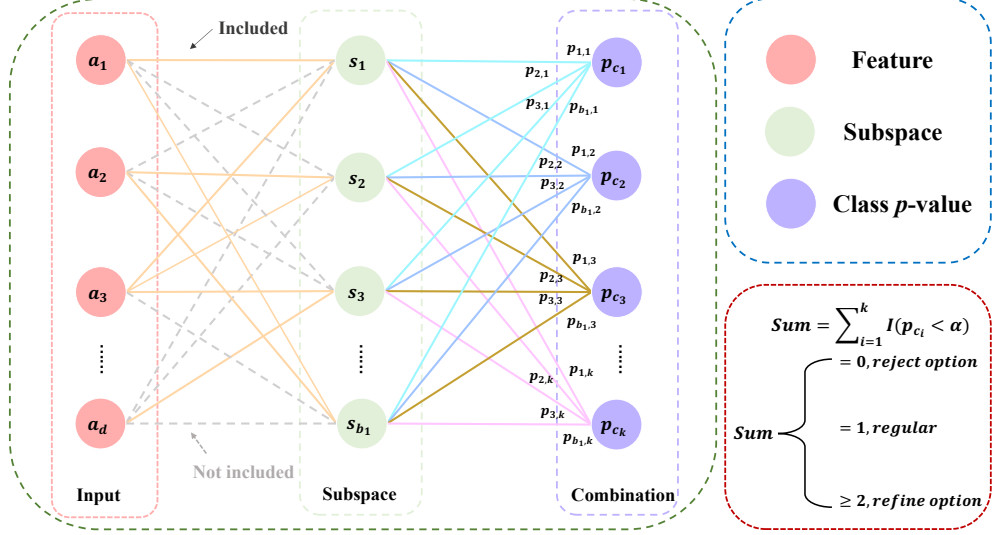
Included

$a_1$

$a_2$

$a_3$

⋮

$a_d$

Not included

Input

$s_1$

$s_2$

$s_3$

⋮

$s_{b_1}$

Subspace

$p_{1,1}$ $p_{2,1}$ $p_{3,1}$ $p_{b_1,1}$

$p_{1,2}$ $p_{2,2}$ $p_{3,2}$ $p_{b_1,2}$

$p_{1,3}$ $p_{2,3}$ $p_{3,3}$ $p_{b_1,3}$

$p_{2,k}$ $p_{1,k}$ $p_{3,k}$ $p_{b_1,k}$

$p_{c_1}$

$p_{c_2}$

$p_{c_3}$

⋮

$p_{c_k}$

Combination

Feature

Subspace

Class $p$-value

$Sum = \sum_{i=1}^{k} I(p_{c_i} < \alpha)$

$Sum$ $= 0, reject\ option$

$= 1, regular$

$\geq 2, refine\ option$